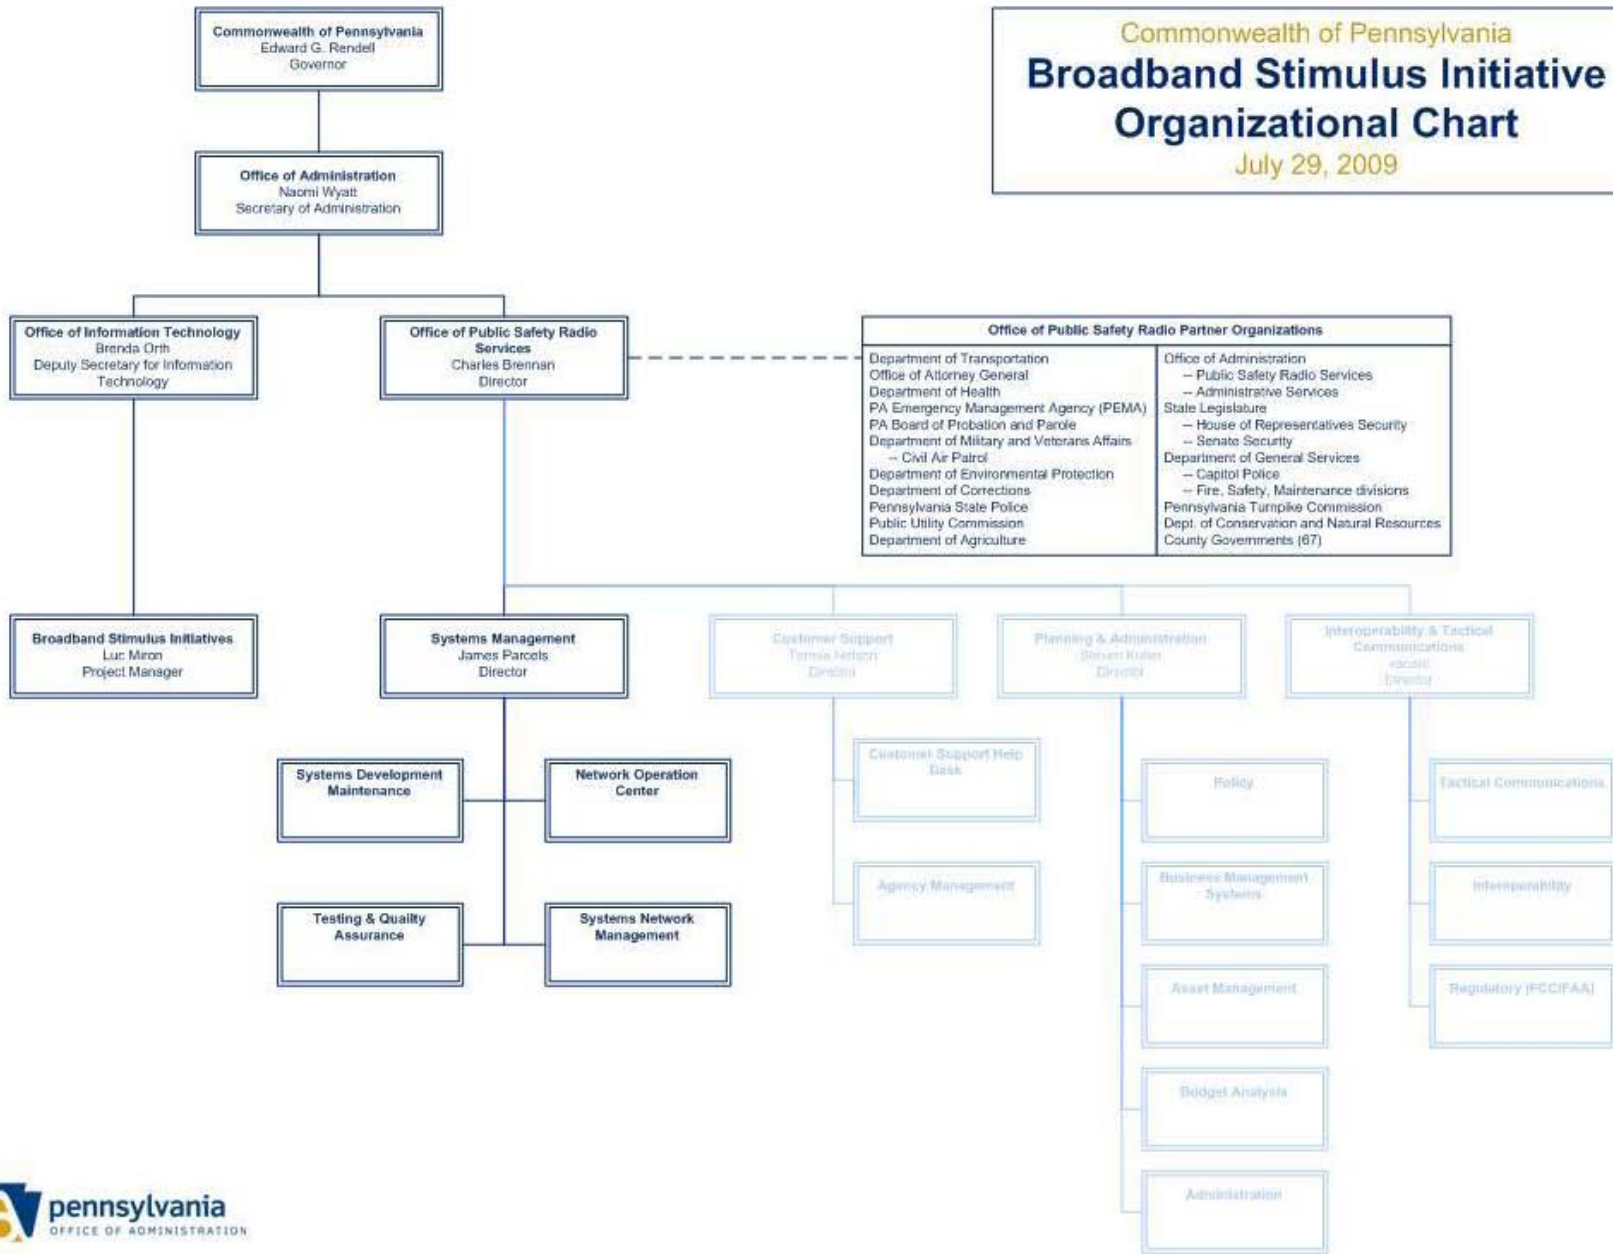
Commonwealth of Pennsylvania
Broadband Stimulus Initiative
Organizational Chart
July 29, 2009

Commonwealth of Pennsylvania
Edward G. Rendell
Governor

Office of Administration
Naomi Wyatt
Secretary of Administration

Office of Information Technology
Brenda Orth
Deputy Secretary for Information Technology

Office of Public Safety Radio Services
Charles Brennan
Director

Office of Public Safety Radio Partner Organizations

| Department of Transportation<br>Office of Attorney General<br>Department of Health<br>PA Emergency Management Agency (PEMA)<br>PA Board of Probation and Parole<br>Department of Military and Veterans Affairs<br>– Civil Air Patrol<br>Department of Environmental Protection<br>Department of Corrections<br>Pennsylvania State Police<br>Public Utility Commission<br>Department of Agriculture | Office of Administration<br>– Public Safety Radio Services<br>– Administrative Services<br>State Legislature<br>– House of Representatives Security<br>– Senate Security<br>Department of General Services<br>– Capitol Police<br>– Fire, Safety, Maintenance divisions<br>Pennsylvania Turnpike Commission<br>Dept. of Conservation and Natural Resources<br>County Governments (67) |
|---|---|

Broadband Stimulus Initiatives
Luc Miron
Project Manager

Systems Management
James Parcels
Director

Customer Support
Tamela Nelson
Director

Planning & Administration
Steven Kuhn
Director

Interoperability & Tactical Communications
vacant
Director

Systems Development Maintenance

Network Operation Center

Testing & Quality Assurance

Systems Network Management

Customer Support Help Desk

Agency Management

Policy

Business Management Systems

Asset Management

Budget Analysis

Administration

Tactical Communications

Interoperability

Regulatory (FCC/FAA)

pennsylvania
OFFICE OF ADMINISTRATION